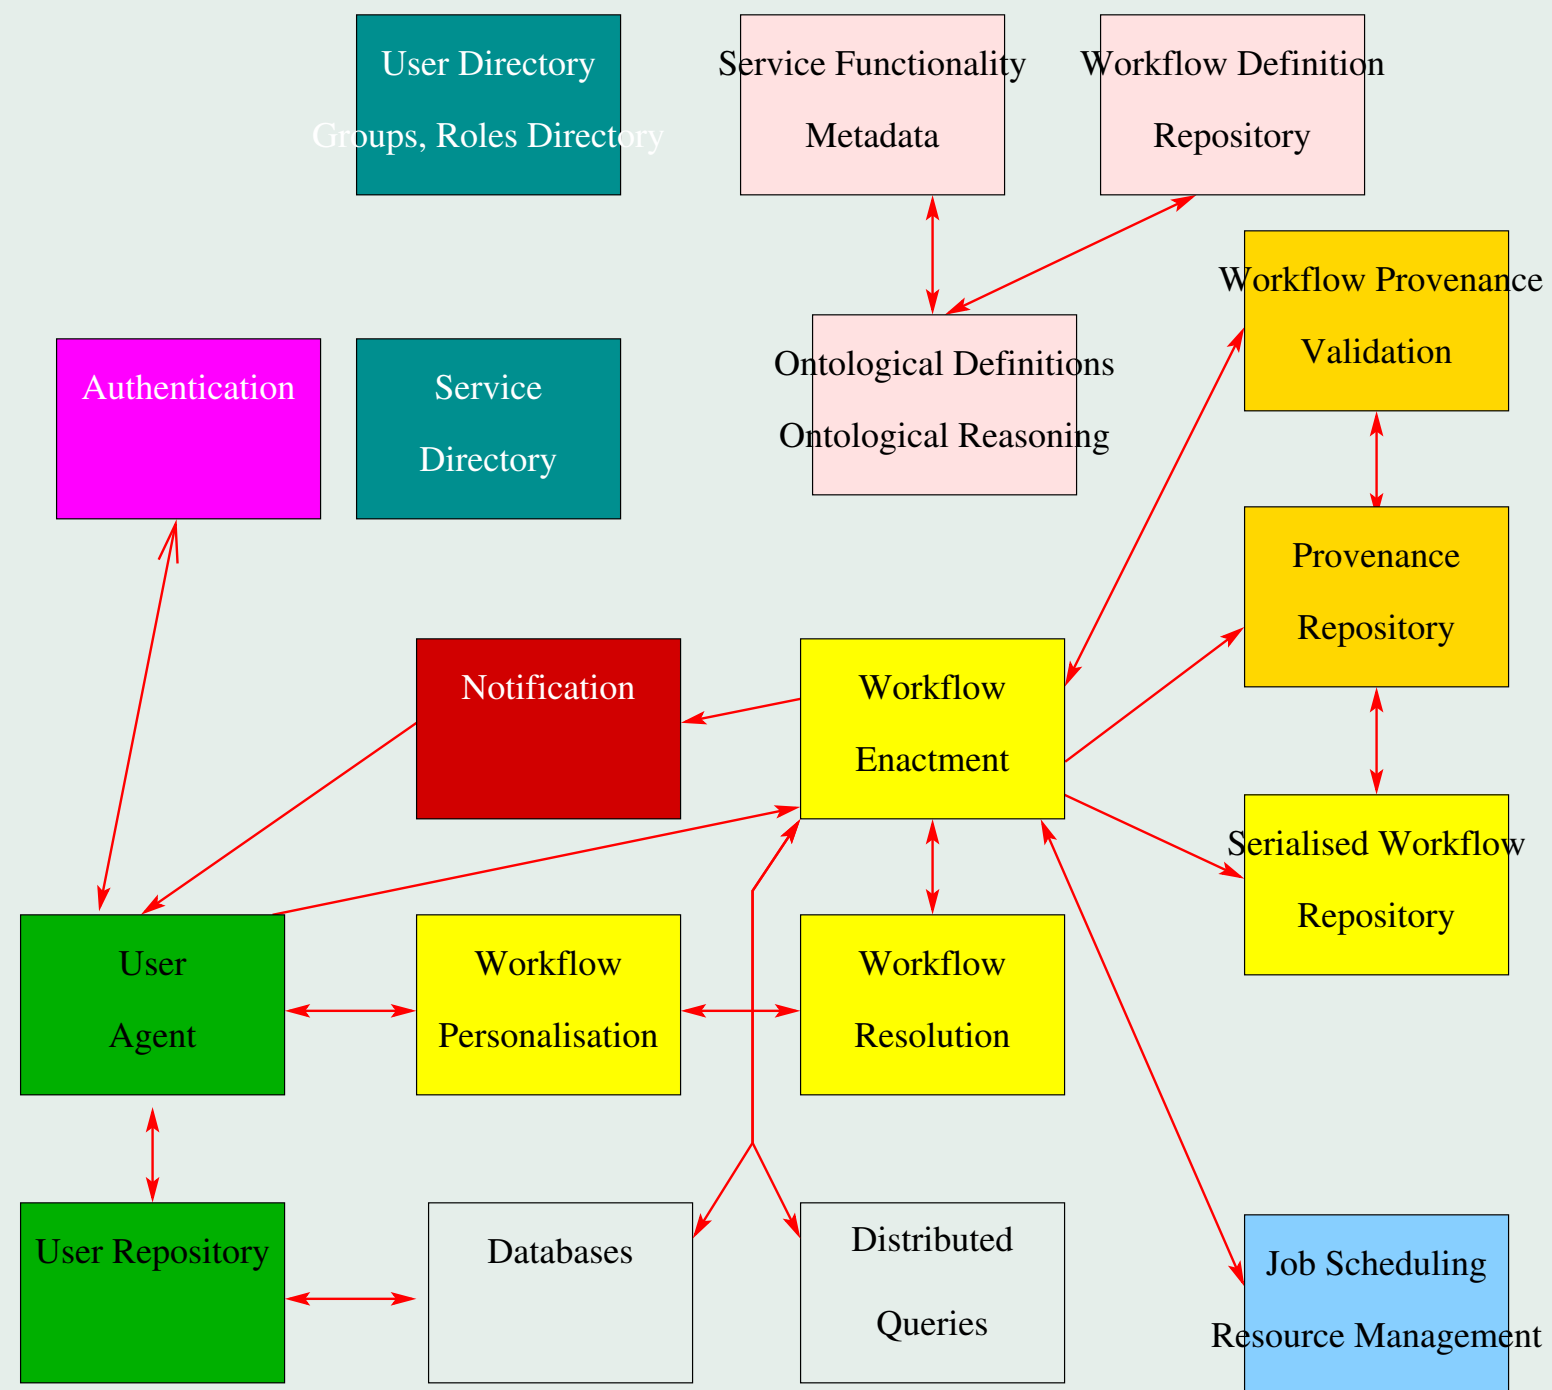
User Directory
Groups, Roles Directory

Service Functionality
Metadata

Workflow Definition
Repository

Workflow Provenance
Validation

Authentication

Service
Directory

Ontological Definitions
Ontological Reasoning

Provenance
Repository

Notification

Workflow
Enactment

Serialised Workflow
Repository

User
Agent

Workflow
Personalisation

Workflow
Resolution

User Repository

Databases

Distributed
Queries

Job Scheduling
Resource Management